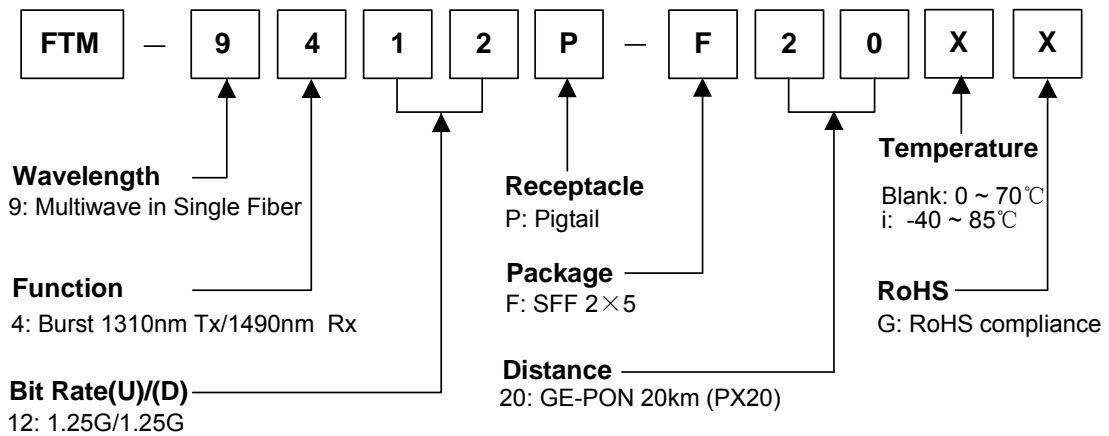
FTM — 9 4 1 2 P — F 2 0 X X

Wavelength
9: Multiwave in Single Fiber

Receptacle
P: Pigtail

Temperature
Blank: 0 ~ 70℃
i: -40 ~ 85℃

Function
4: Burst 1310nm Tx/1490nm Rx

Package
F: SFF 2×5

RoHS
G: RoHS compliance

Bit Rate(U)/(D)
12: 1.25G/1.25G

Distance
20: GE-PON 20km (PX20)